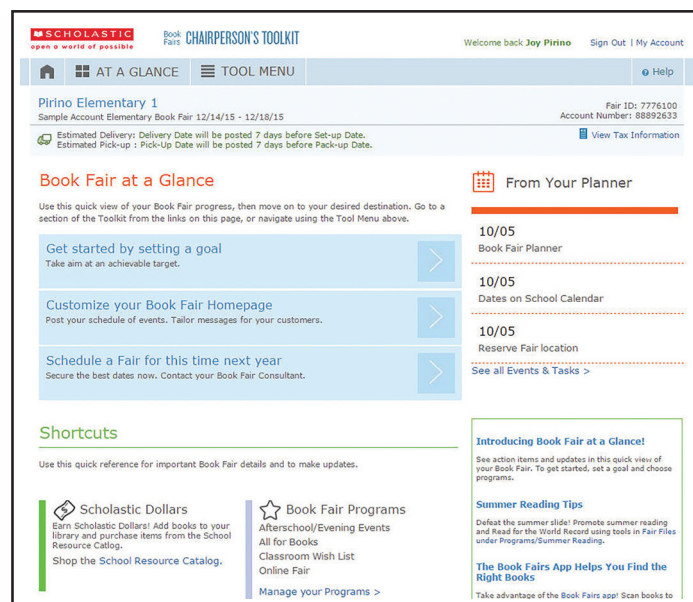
SCHOLASTIC
open a world of possible

Book Fairs CHAIRPERSON'S TOOLKIT

Welcome back Joy Pirino   Sign Out | My Account

AT A GLANCE   TOOL MENU   Help

Pirino Elementary 1
Sample Account Elementary Book Fair 12/14/15 - 12/18/15

Fair ID: 7776100
Account Number: 88892633

Estimated Delivery: Delivery Date will be posted 7 days before Set-up Date.
Estimated Pick-up : Pick-Up Date will be posted 7 days before Pack-up Date.

View Tax Information

Book Fair at a Glance

Use this quick view of your Book Fair progress, then move on to your desired destination. Go to a section of the Toolkit from the links on this page, or navigate using the Tool Menu above.

Get started by setting a goal
Take aim at an achievable target.

Customize your Book Fair Homepage
Post your schedule of events. Tailor messages for your customers.

Schedule a Fair for this time next year
Secure the best dates now. Contact your Book Fair Consultant.

From Your Planner

10/05
Book Fair Planner

10/05
Dates on School Calendar

10/05
Reserve Fair location

See all Events & Tasks >

Shortcuts

Use this quick reference for important Book Fair details and to make updates.

Scholastic Dollars
Earn Scholastic Dollars! Add books to your library and purchase items from the School Resource Catlog.
Shop the School Resource Catalog.

Book Fair Programs
Afterschool/Evening Events
All for Books
Classroom Wish List
Online Fair
Manage your Programs >

Introducing Book Fair at a Glance!
See action items and updates in this quick view of your Book Fair. To get started, set a goal and choose programs.

Summer Reading Tips
Defeat the summer slide! Promote summer reading and Read for the World Record using tools in Fair Files under Programs/Summer Reading.

The Book Fairs App Helps You Find the Right Books
Take advantage of the Book Fairs app! Scan books to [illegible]